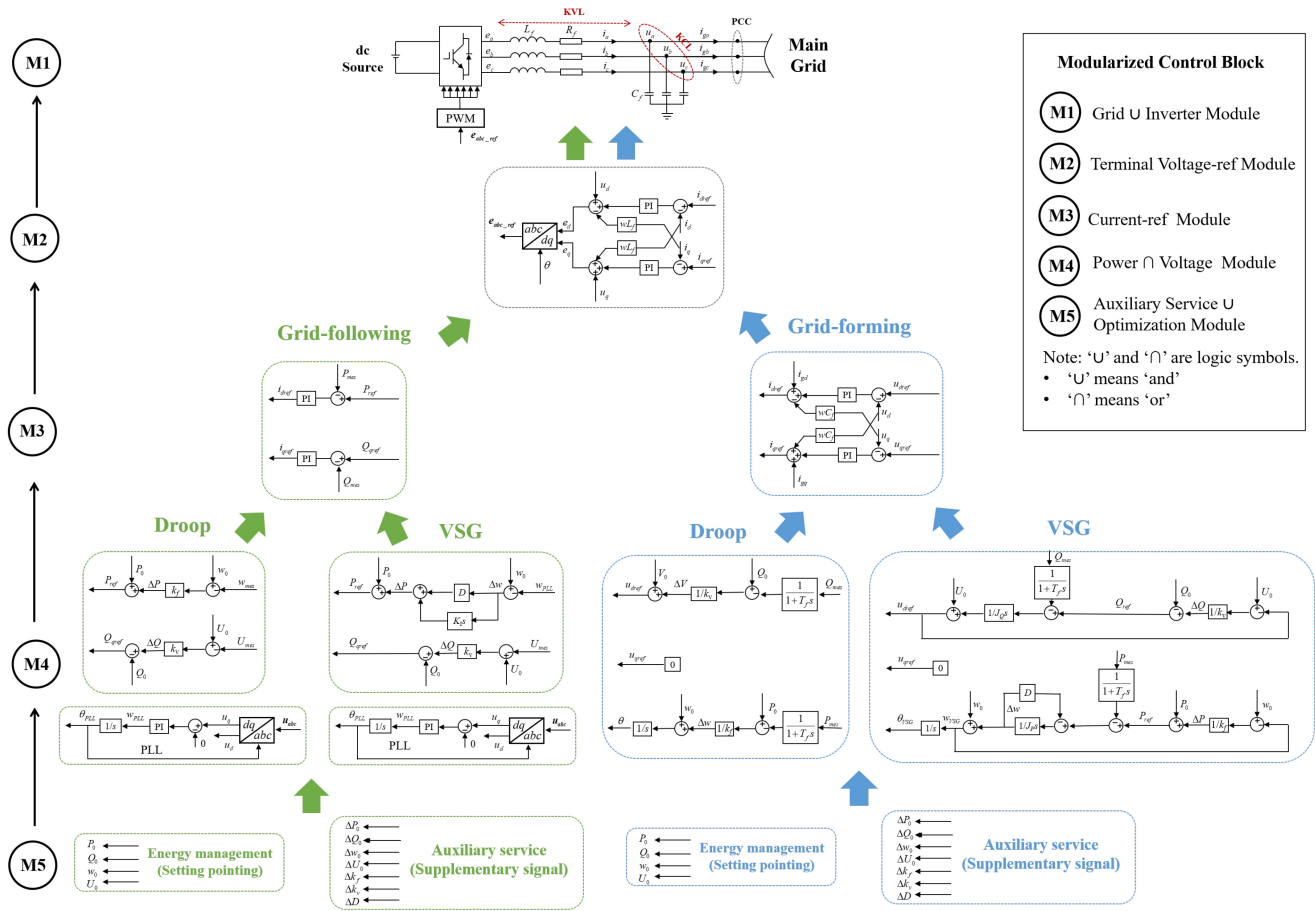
M1

M2

M3

M4

M5

dc Source

PWM

$e_{abc\_ref}$

$e_a$ $e_b$ $e_c$ $L_f$ $R_f$ $i_a$ $i_b$ $i_c$ KVL $u_a$ $u_b$ $u_c$ KCL $C_f$ $i_{ga}$ $i_{gb}$ $i_{gc}$ PCC

Main Grid

Modularized Control Block

M1 Grid ∪ Inverter Module

M2 Terminal Voltage-ref Module

M3 Current-ref Module

M4 Power ∩ Voltage Module

M5 Auxiliary Service ∪ Optimization Module

Note: '∪' and '∩' are logic symbols.
• '∪' means 'and'
• '∩' means 'or'

$u_d$ PI $i_{dref}$ $e_{abc\_ref}$ $abc$ $dq$ $e_d$ $wL_f$ $i_d$ $wL_f$ $i_q$ $e_q$ $\theta$ PI $i_{qref}$ $u_q$

Grid-following

$P_{mes}$ $i_{dref}$ PI $P_{ref}$ $i_{qref}$ PI $Q_{qref}$ $Q_{mes}$

Grid-forming

$i_{gd}$ $i_{dref}$ PI $u_{dref}$ $wC_f$ $u_d$ $wC_f$ $u_q$ $i_{qref}$ PI $u_{qref}$ $i_{gq}$

Droop

$P_0$ $w_0$ $P_{ref}$ $\Delta P$ $k_f$ $w_{mes}$ $U_0$ $Q_{qref}$ $\Delta Q$ $k_v$ $U_{mes}$ $Q_0$

VSG

$P_0$ $w_0$ $P_{ref}$ $\Delta P$ D $\Delta w$ $w_{PLL}$ $K_v s$ $Q_{qref}$ $\Delta Q$ $k_v$ $U_{mes}$ $Q_0$ $U_0$

$\theta_{PLL}$ $1/s$ $w_{PLL}$ PI $u_q$ $dq$ $abc$ $u_{abc}$ 0 $u_d$ PLL

$\theta_{PLL}$ $1/s$ $w_{PLL}$ PI $u_q$ $dq$ $abc$ $u_{abc}$ $u_d$ PLL

Droop

$u_{dref}$ $V_0$ $\Delta V$ $1/k_v$ $Q_0$ $\frac{1}{1+T_f s}$ $Q_{mes}$ $u_{qref}$ 0 $\theta$ $1/s$ $w_0$ $\Delta w$ $1/k_f$ $P_0$ $\frac{1}{1+T_f s}$ $P_{mes}$

VSG

$Q_{mes}$ $\frac{1}{1+T_f s}$ $U_0$ $u_{dref}$ $1/J_Q s$ $Q_{ref}$ $Q_0$ $\Delta Q$ $1/k_v$ $U_0$ $u_{qref}$ 0 $P_{mes}$ D $\frac{1}{1+T_f s}$ $w_0$ $\Delta w$ $P_0$ $\theta_{VSG}$ $1/s$ $w_{VSG}$ $1/J_P s$ $P_{ref}$ $\Delta P$ $1/k_f$ $w_0$

$P_0$ $Q_0$ $w_0$ $U_0$ Energy management (Setting pointing)

$\Delta P_0$ $\Delta Q_0$ $\Delta w_0$ $\Delta U_0$ $\Delta k_f$ $\Delta k_v$ $\Delta D$ Auxiliary service (Supplementary signal)

$P_0$ $Q_0$ $w_0$ $U_0$ Energy management (Setting pointing)

$\Delta P_0$ $\Delta Q_0$ $\Delta w_0$ $\Delta U_0$ $\Delta k_f$ $\Delta k_v$ $\Delta D$ Auxiliary service (Supplementary signal)